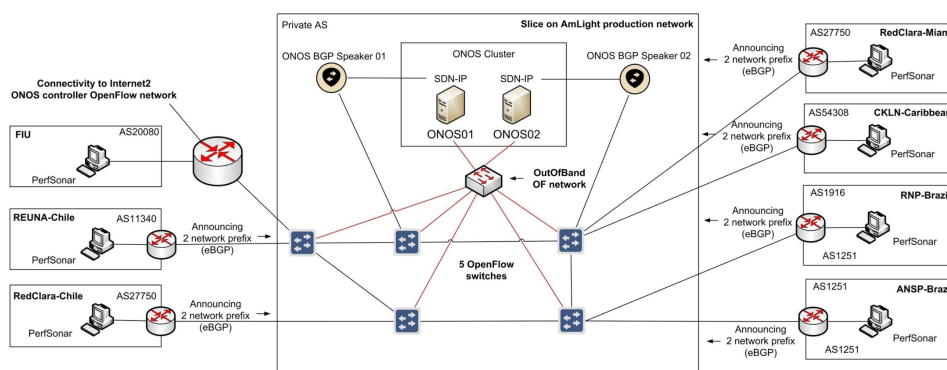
Private AS

Slice on AmLight production network

ONOS Cluster

ONOS BGP Speaker 01

ONOS BGP Speaker 02

SDN-IP

SDN-IP

ONOS01

ONOS02

Connectivity to Internet2 ONOS controller OpenFlow network

FIU

AS20080

PerfSonar

REUNA-Chile

AS11340

PerfSonar

Announcing 2 network prefix (eBGP)

RedClara-Chile

AS27750

PerfSonar

Announcing 2 network prefix (eBGP)

OutOfBand OF network

5 OpenFlow switches

AS27750

RedClara-Miam

PerfSonar

Announcing 2 network prefix (eBGP)

AS54308

CKLN-Caribbea

PerfSonar

Announcing 2 network prefix (eBGP)

AS1916

RNP-Brazi

PerfSonar

AS1251

Announcing 2 network prefix (eBGP)

AS1251

ANSP-Braz

PerfSonar

AS1251

Announcing 2 network prefix (eBGP)